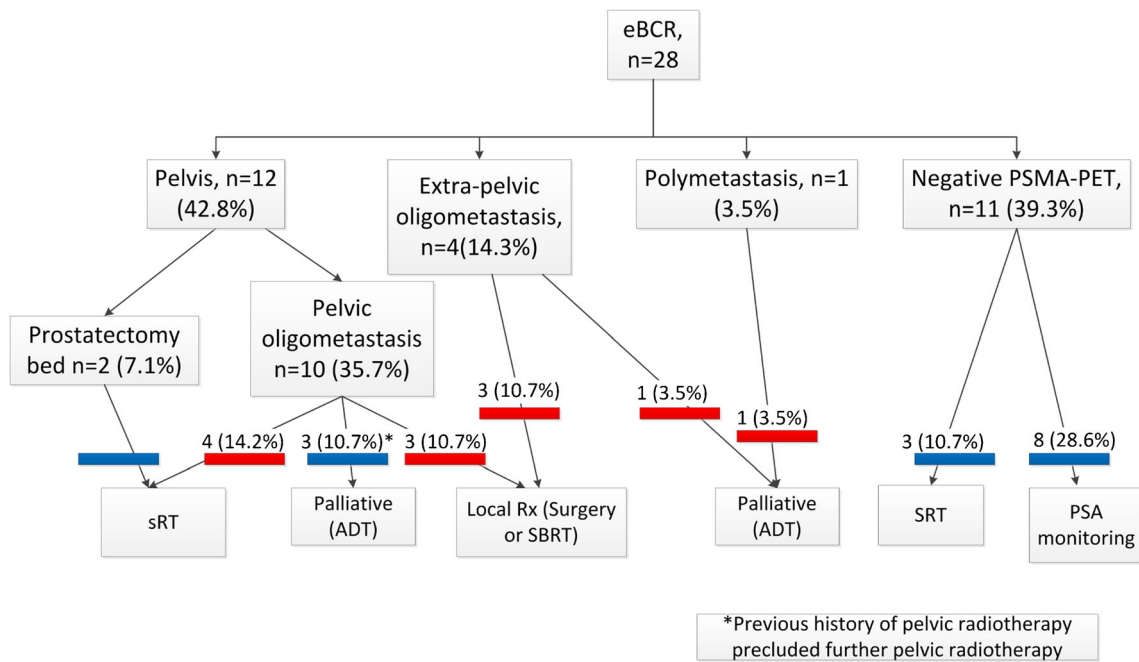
eBCR, n=28

Pelvis, n=12 (42.8%)

Extra-pelvic oligometastasis, n=4(14.3%)

Polymetastasis, n=1 (3.5%)

Negative PSMA-PET, n=11 (39.3%)

Prostatectomy bed n=2 (7.1%)

Pelvic oligometastasis n=10 (35.7%)

3 (10.7%)

1 (3.5%)

1 (3.5%)

4 (14.2%)

3 (10.7%)*

3 (10.7%)

3 (10.7%)

8 (28.6%)

sRT

Palliative (ADT)

Local Rx (Surgery or SBRT)

Palliative (ADT)

SRT

PSA monitoring

*Previous history of pelvic radiotherapy precluded further pelvic radiotherapy